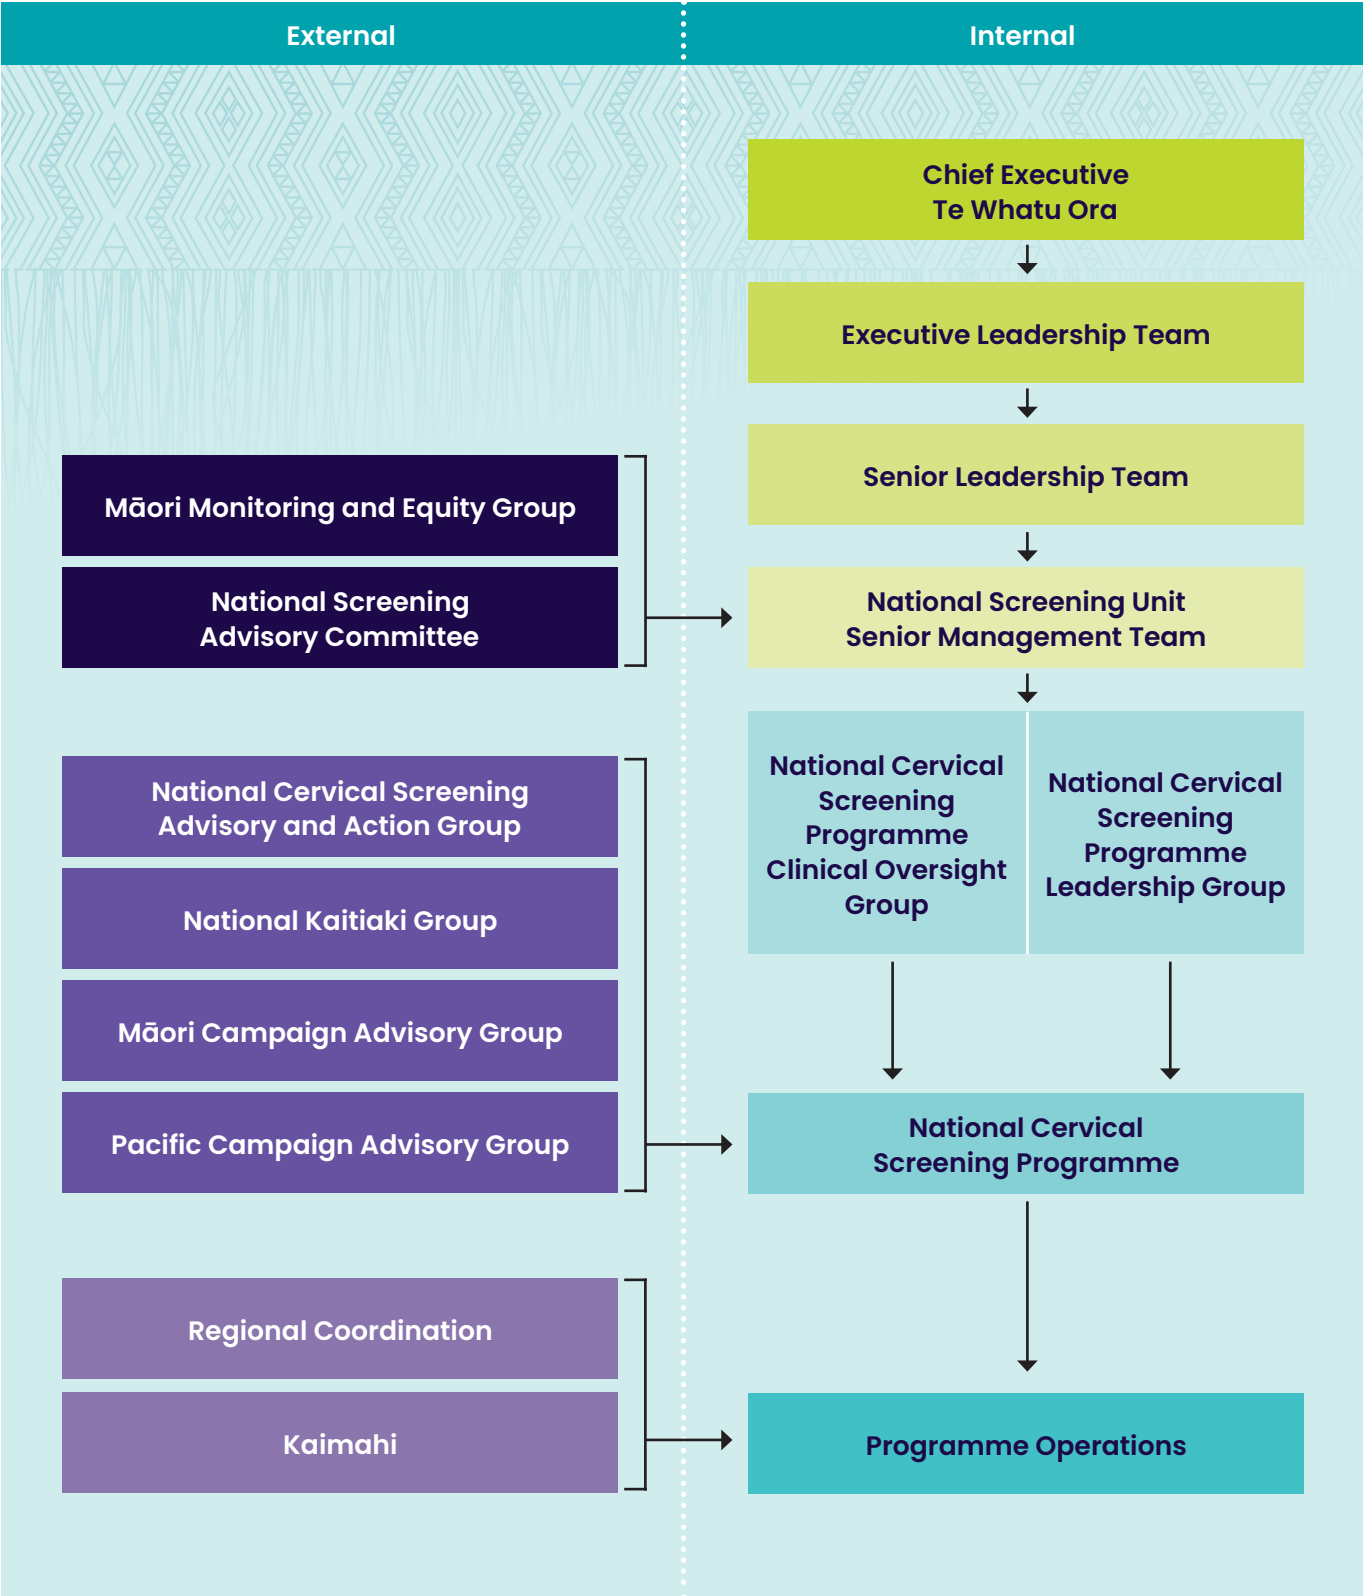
External

Internal

Chief Executive
Te Whatu Ora

Executive Leadership Team

Senior Leadership Team

Māori Monitoring and Equity Group

National Screening Advisory Committee

National Screening Unit Senior Management Team

National Cervical Screening Advisory and Action Group

National Kaitiaki Group

Māori Campaign Advisory Group

Pacific Campaign Advisory Group

National Cervical Screening Programme Clinical Oversight Group

National Cervical Screening Programme Leadership Group

National Cervical Screening Programme

Regional Coordination

Kaimahi

Programme Operations